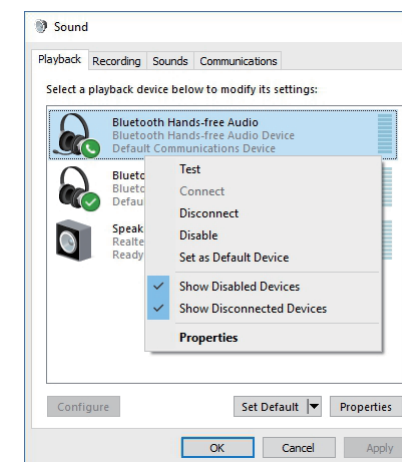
Sound

Playback | Recording | Sounds | Communications

Select a playback device below to modify its settings:

Bluetooth Hands-free Audio
Bluetooth Hands-free Audio Device
Default Communications Device

Blueto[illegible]
Blueto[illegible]
Defau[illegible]

Speak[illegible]
Realte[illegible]
Ready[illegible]

Test
Connect
Disconnect
Disable
Set as Default Device
Show Disabled Devices
Show Disconnected Devices
Properties

Configure
Set Default
Properties

OK
Cancel
Apply